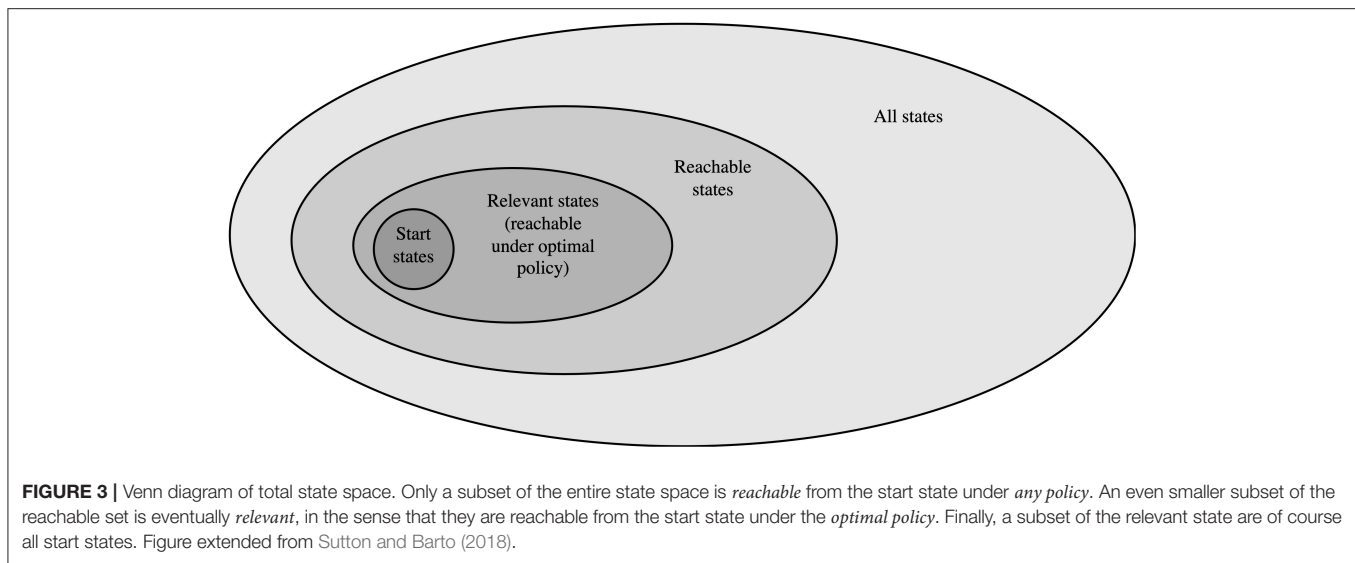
All states

Reachable states

Relevant states (reachable under optimal policy)

Start states

**FIGURE 3 |** Venn diagram of total state space. Only a subset of the entire state space is *reachable* from the start state under *any policy*. An even smaller subset of the reachable set is eventually *relevant*, in the sense that they are reachable from the start state under the *optimal policy*. Finally, a subset of the relevant state are of course all start states. Figure extended from Sutton and Barto (2018).